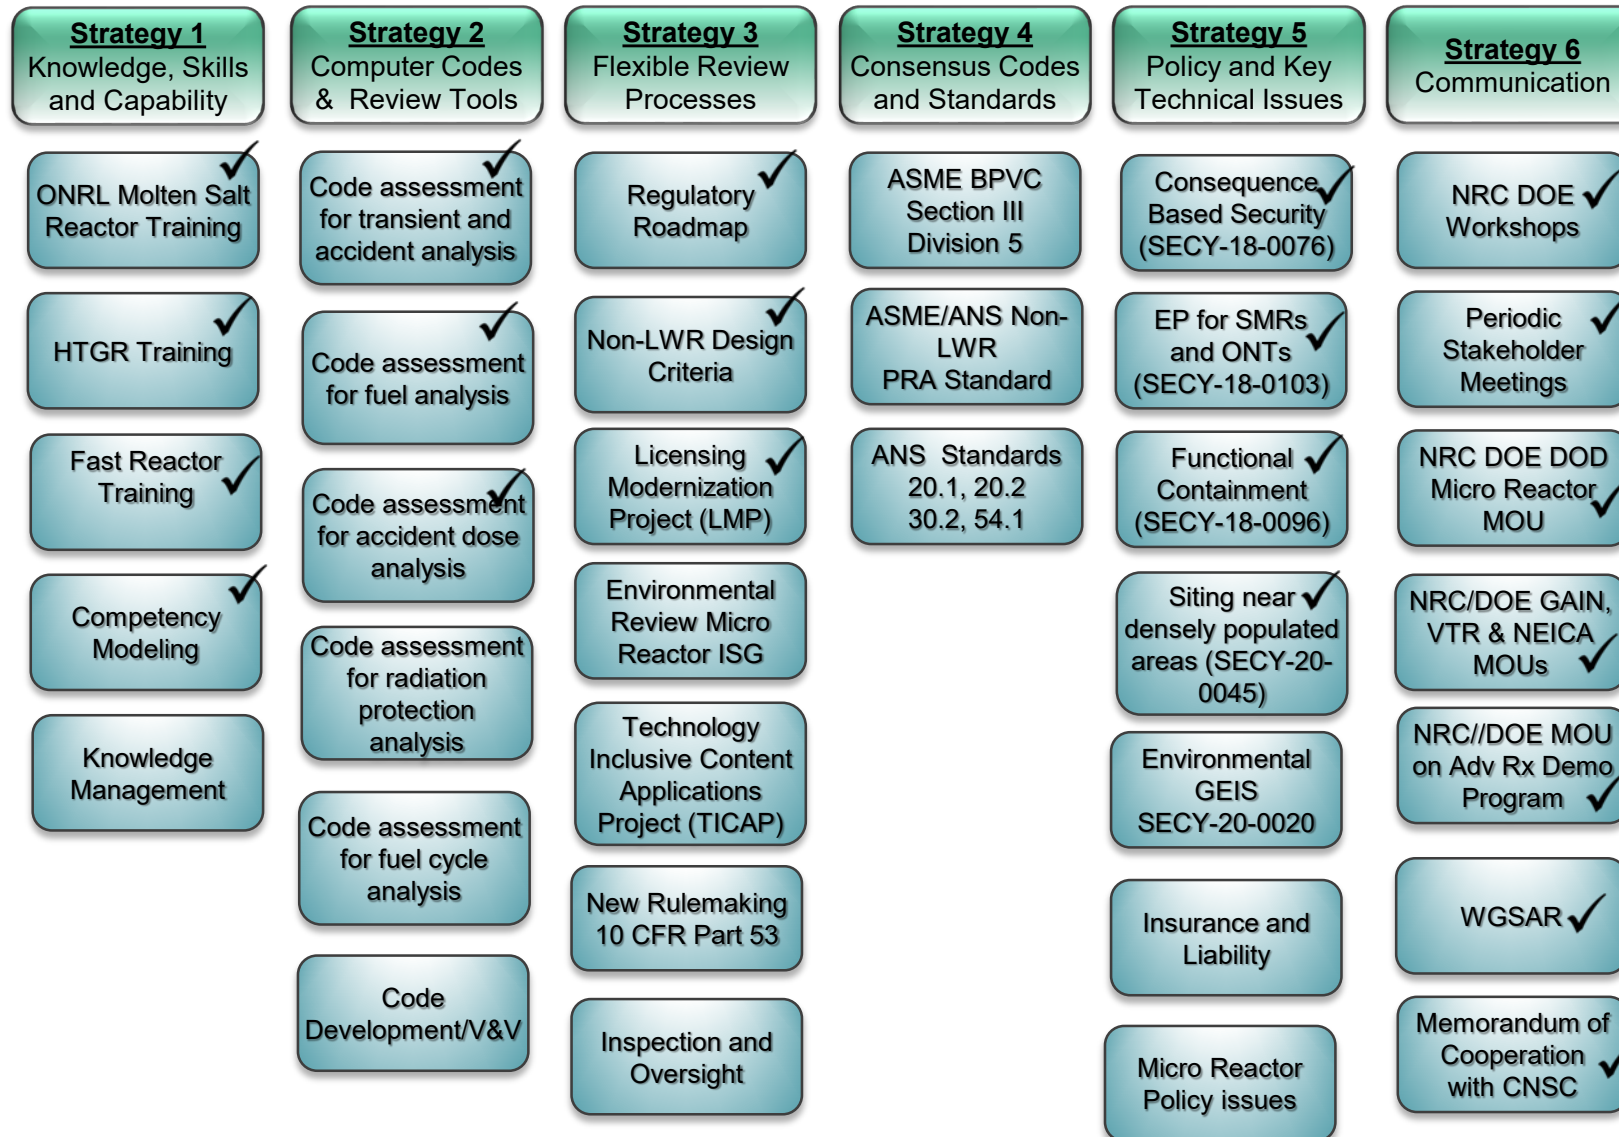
Strategy 1
Knowledge, Skills and Capability

ONRL Molten Salt Reactor Training

HTGR Training

Fast Reactor Training

Competency Modeling

Knowledge Management

Strategy 2
Computer Codes & Review Tools

Code assessment for transient and accident analysis

Code assessment for fuel analysis

Code assessment for accident dose analysis

Code assessment for radiation protection analysis

Code assessment for fuel cycle analysis

Code Development/V&V

Strategy 3
Flexible Review Processes

Regulatory Roadmap

Non-LWR Design Criteria

Licensing Modernization Project (LMP)

Environmental Review Micro Reactor ISG

Technology Inclusive Content Applications Project (TICAP)

New Rulemaking 10 CFR Part 53

Inspection and Oversight

Strategy 4
Consensus Codes and Standards

ASME BPVC Section III Division 5

ASME/ANS Non-LWR PRA Standard

ANS Standards 20.1, 20.2 30.2, 54.1

Strategy 5
Policy and Key Technical Issues

Consequence Based Security (SECY-18-0076)

EP for SMRs and ONTs (SECY-18-0103)

Functional Containment (SECY-18-0096)

Siting near densely populated areas (SECY-20-0045)

Environmental GEIS SECY-20-0020

Insurance and Liability

Micro Reactor Policy issues

Strategy 6
Communication

NRC DOE Workshops

Periodic Stakeholder Meetings

NRC DOE DOD Micro Reactor MOU

NRC/DOE GAIN, VTR & NEICA MOUs

NRC//DOE MOU on Adv Rx Demo Program

WGSAR

Memorandum of Cooperation with CNSC